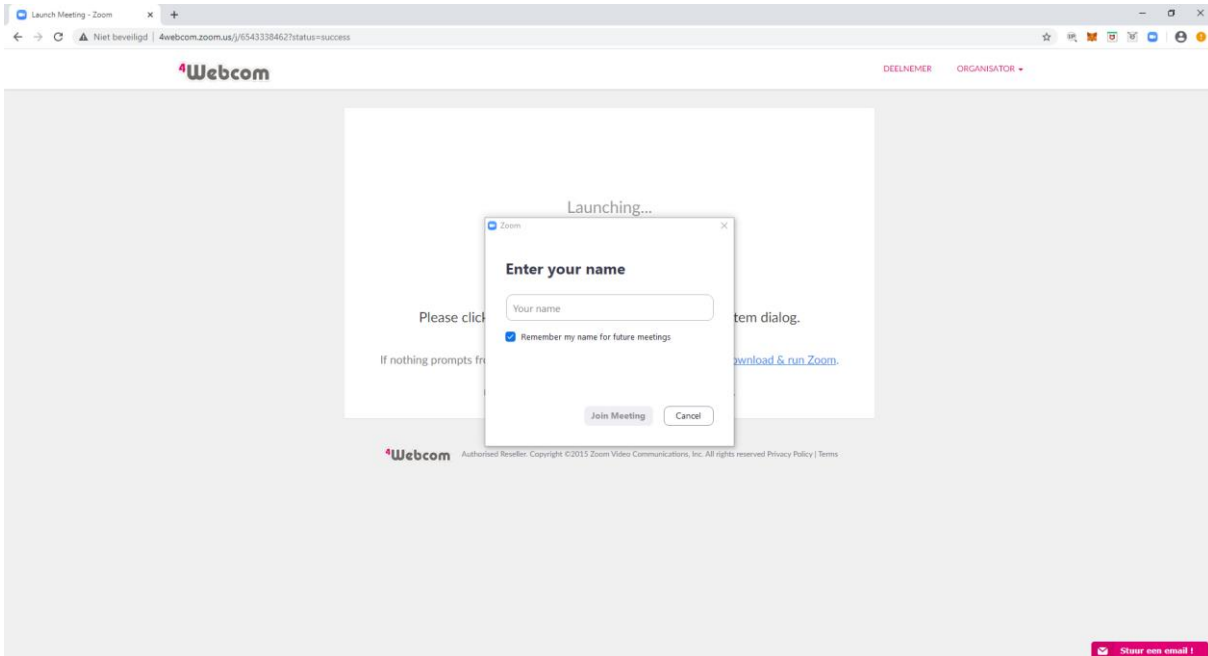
Launch Meeting - Zoom

Niet beveiligd | 4webcom.zoom.us/j/6543338462?status=success

4Webcom

DEELNEMER ORGANISATOR

Launching...

Please click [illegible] tem dialog.

If nothing prompts fr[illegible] wnload & run Zoom.

Zoom

Enter your name

Your name

Remember my name for future meetings

Join Meeting Cancel

4Webcom Authorised Reseller. Copyright ©2015 Zoom Video Communications, Inc. All rights reserved Privacy Policy | Terms

Stuur een email !